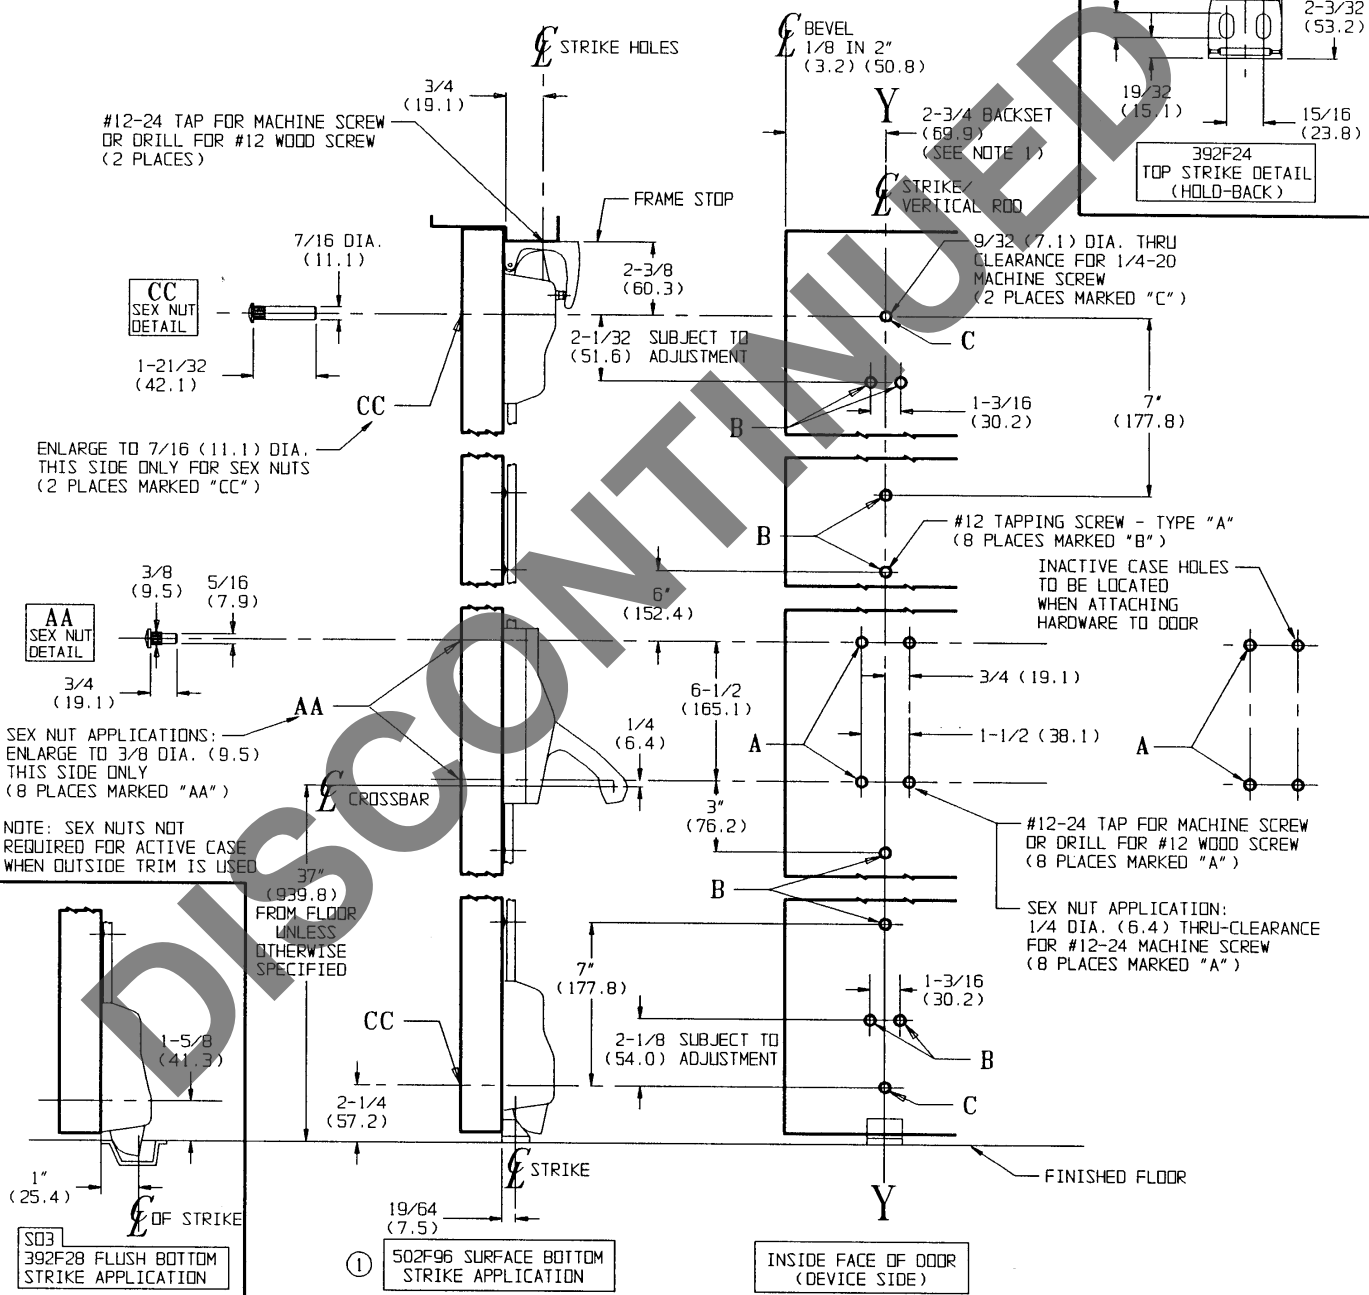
DISCONTINUED

2-3/32
(53.2)

19/32
(15.1)

15/16
(23.8)

392F24
TOP STRIKE DETAIL
(HOLD-BACK)

℄ STRIKE HOLES

℄ BEVEL
1/8 IN 2"
(3.2) (50.8)

3/4
(19.1)

#12-24 TAP FOR MACHINE SCREW OR DRILL FOR #12 WOOD SCREW (2 PLACES)

Y

2-3/4 BACKSET
(69.9)
(SEE NOTE 1)

℄ STRIKE/ VERTICAL ROD

FRAME STOP

7/16 DIA.
(11.1)

2-3/8
(60.3)

9/32 (7.1) DIA. THRU CLEARANCE FOR 1/4-20 MACHINE SCREW (2 PLACES MARKED "C")

CC
SEX NUT DETAIL

1-21/32
(42.1)

2-1/32 SUBJECT TO
(51.6) ADJUSTMENT

C

7"
(177.8)

CC

B

1-3/16
(30.2)

ENLARGE TO 7/16 (11.1) DIA. THIS SIDE ONLY FOR SEX NUTS (2 PLACES MARKED "CC")

B

#12 TAPPING SCREW - TYPE "A"
(8 PLACES MARKED "B")

3/8
(9.5)

5/16
(7.9)

6"
(152.4)

INACTIVE CASE HOLES TO BE LOCATED WHEN ATTACHING HARDWARE TO DOOR

AA
SEX NUT DETAIL

3/4
(19.1)

3/4 (19.1)

6-1/2
(165.1)

AA

1-1/2 (38.1)

SEX NUT APPLICATIONS: ENLARGE TO 3/8 DIA. (9.5) THIS SIDE ONLY (8 PLACES MARKED "AA")

1/4
(6.4)

A

A

℄ CROSSBAR

3"
(76.2)

#12-24 TAP FOR MACHINE SCREW OR DRILL FOR #12 WOOD SCREW (8 PLACES MARKED "A")

NOTE: SEX NUTS NOT REQUIRED FOR ACTIVE CASE WHEN OUTSIDE TRIM IS USED

37"
(939.8)
FROM FLOOR UNLESS OTHERWISE SPECIFIED

B

SEX NUT APPLICATION: 1/4 DIA. (6.4) THRU-CLEARANCE FOR #12-24 MACHINE SCREW (8 PLACES MARKED "A")

7"
(177.8)

1-3/16
(30.2)

1-5/8
(41.3)

CC

2-1/8 SUBJECT TO
(54.0) ADJUSTMENT

B

2-1/4
(57.2)

C

℄ STRIKE

FINISHED FLOOR

1"
(25.4)

Y

19/64
(7.5)

℄ OF STRIKE

S03
392F28 FLUSH BOTTOM STRIKE APPLICATION

①

502F96 SURFACE BOTTOM STRIKE APPLICATION

INSIDE FACE OF DOOR
(DEVICE SIDE)